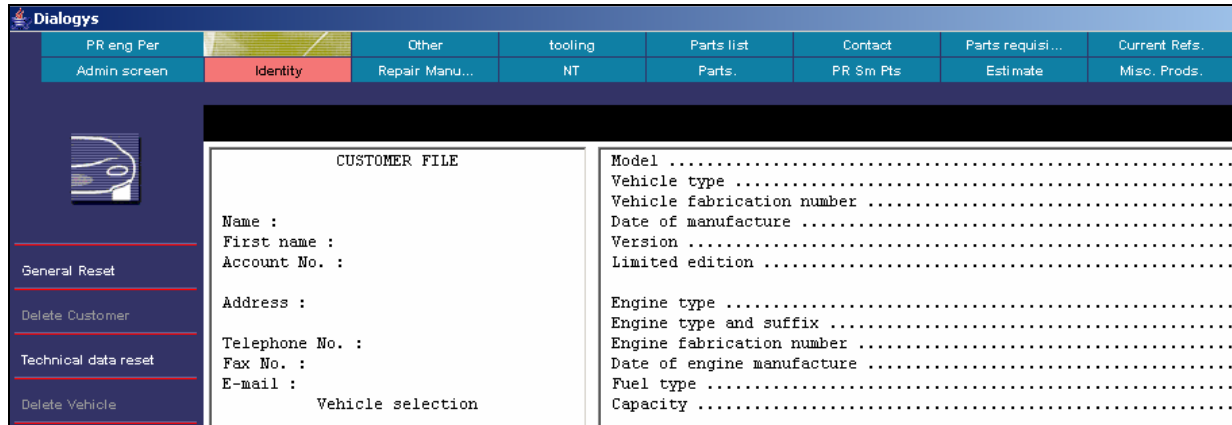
Dialogys

PR eng Per | Other | tooling | Parts list | Contact | Parts requisi... | Current Refs.
Admin screen | Identity | Repair Manu... | NT | Parts. | PR Sm Pts | Estimate | Misc. Prods.

General Reset

Delete Customer

Technical data reset

Delete Vehicle

CUSTOMER FILE

Name :
First name :
Account No. :

Address :

Telephone No. :
Fax No. :
E-mail :
Vehicle selection

Model ..................................................
Vehicle type ...........................................
Vehicle fabrication number ............................
Date of manufacture ....................................
Version ................................................
Limited edition ........................................

Engine type ............................................
Engine type and suffix .................................
Engine fabrication number ..............................
Date of engine manufacture .............................
Fuel type ..............................................
Capacity ...............................................